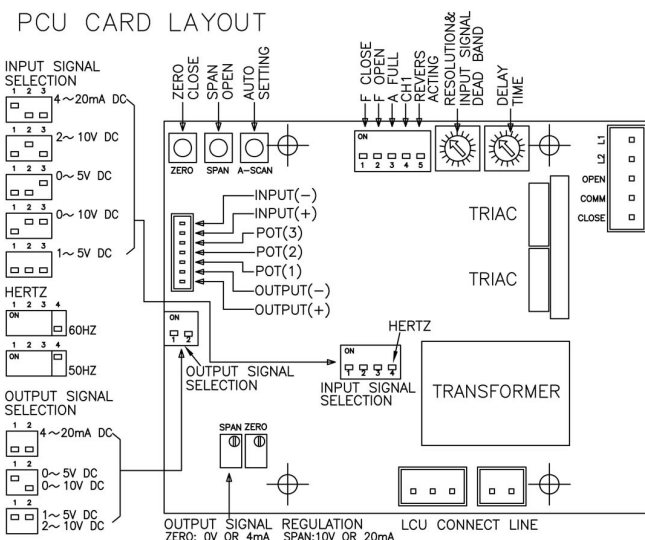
PCU CARD LAYOUT

INPUT SIGNAL SELECTION

1 2 3
4～20mA DC

1 2 3
2～10V DC

1 2 3
0～5V DC

1 2 3
0～10V DC

1 2 3
1～5V DC

HERTZ
1 2 3 4
ON
60HZ

1 2 3 4
ON
50HZ

OUTPUT SIGNAL SELECTION

1 2
4～20mA DC

1 2
0～5V DC
0～10V DC

1 2
1～5V DC
2～10V DC

ZERO CLOSE

SPAN OPEN

AUTO SETTING

ZERO SPAN A-SCAN

F CLOSE
F OPEN
A FULL
CH1
REVERS ACTING

ON
1 2 3 4 5

RESOLUTION& INPUT SIGNAL DEAD BAND

DELAY TIME

L1
L2
OPEN
COMM
CLOSE

INPUT(−)
INPUT(+)
POT(3)
POT(2)
POT(1)
OUTPUT(−)
OUTPUT(+)

TRIAC

TRIAC

ON
1 2

OUTPUT SIGNAL SELECTION

HERTZ

ON

INPUT SIGNAL SELECTION

TRANSFORMER

SPAN ZERO

OUTPUT SIGNAL REGULATION
ZERO: 0V OR 4mA SPAN:10V OR 20mA

LCU CONNECT LINE